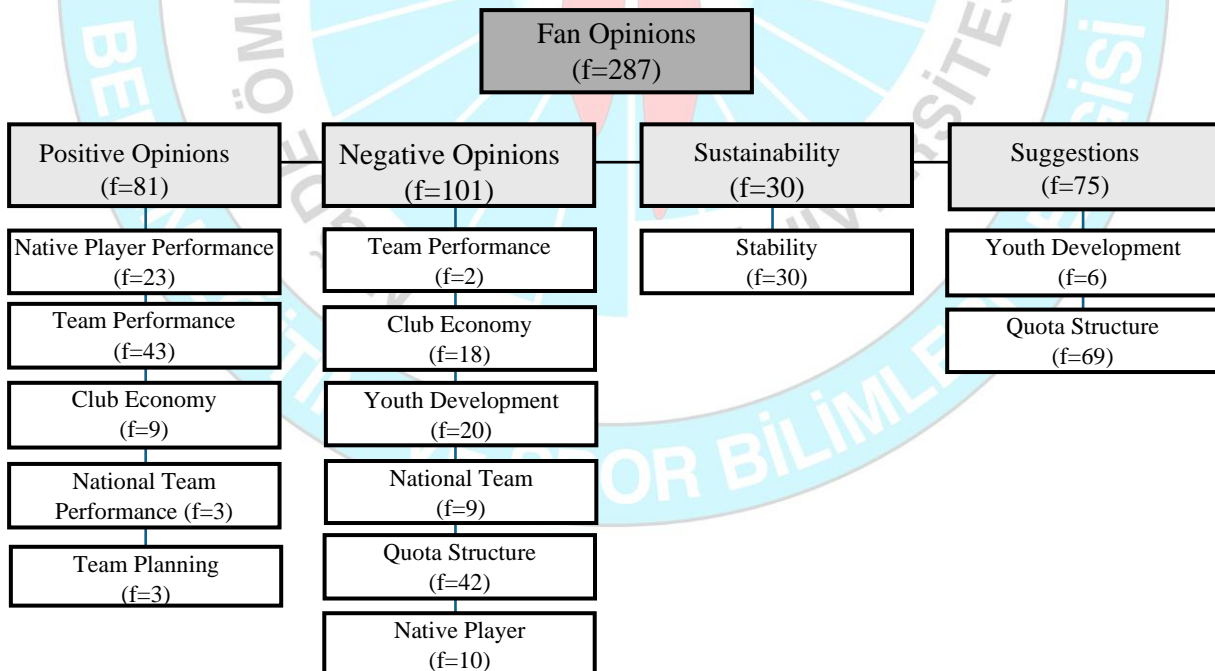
Fan Opinions
(f=287)

Positive Opinions
(f=81)

Native Player Performance
(f=23)

Team Performance
(f=43)

Club Economy
(f=9)

National Team
Performance (f=3)

Team Planning
(f=3)

Negative Opinions
(f=101)

Team Performance
(f=2)

Club Economy
(f=18)

Youth Development
(f=20)

National Team
(f=9)

Quota Structure
(f=42)

Native Player
(f=10)

Sustainability
(f=30)

Stability
(f=30)

Suggestions
(f=75)

Youth Development
(f=6)

Quota Structure
(f=69)